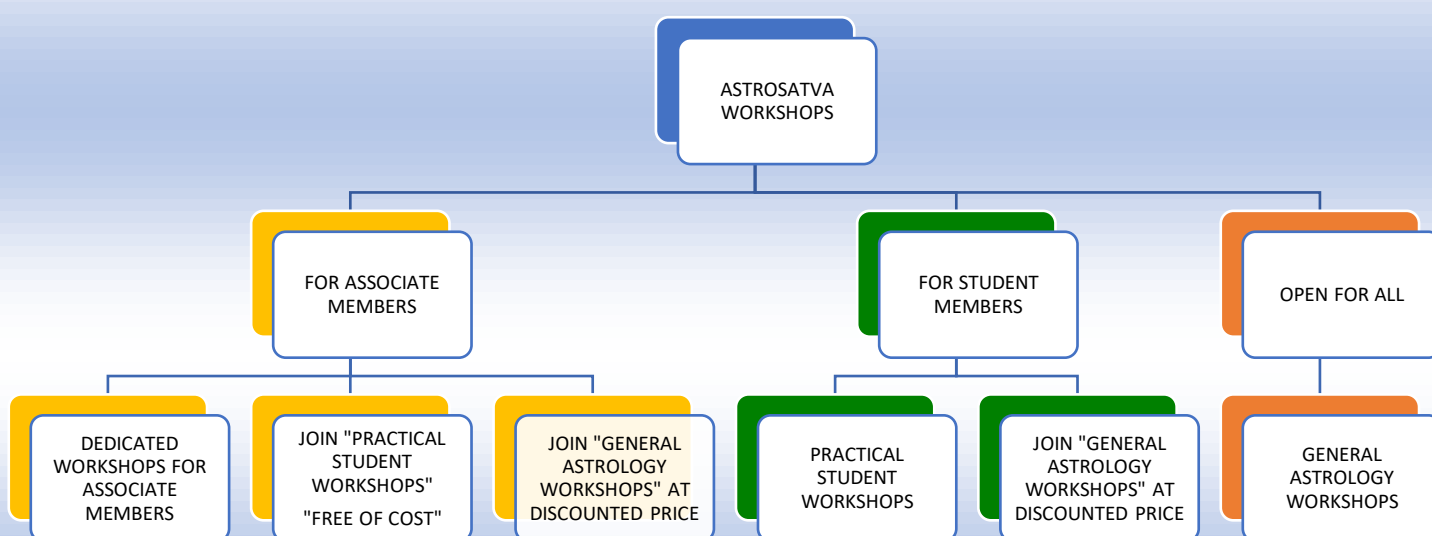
ASTROSATVA WORKSHOPS

FOR ASSOCIATE MEMBERS

FOR STUDENT MEMBERS

OPEN FOR ALL

DEDICATED WORKSHOPS FOR ASSOCIATE MEMBERS

JOIN "PRACTICAL STUDENT WORKSHOPS" "FREE OF COST"

JOIN "GENERAL ASTROLOGY WORKSHOPS" AT DISCOUNTED PRICE

PRACTICAL STUDENT WORKSHOPS

JOIN "GENERAL ASTROLOGY WORKSHOPS" AT DISCOUNTED PRICE

GENERAL ASTROLOGY WORKSHOPS